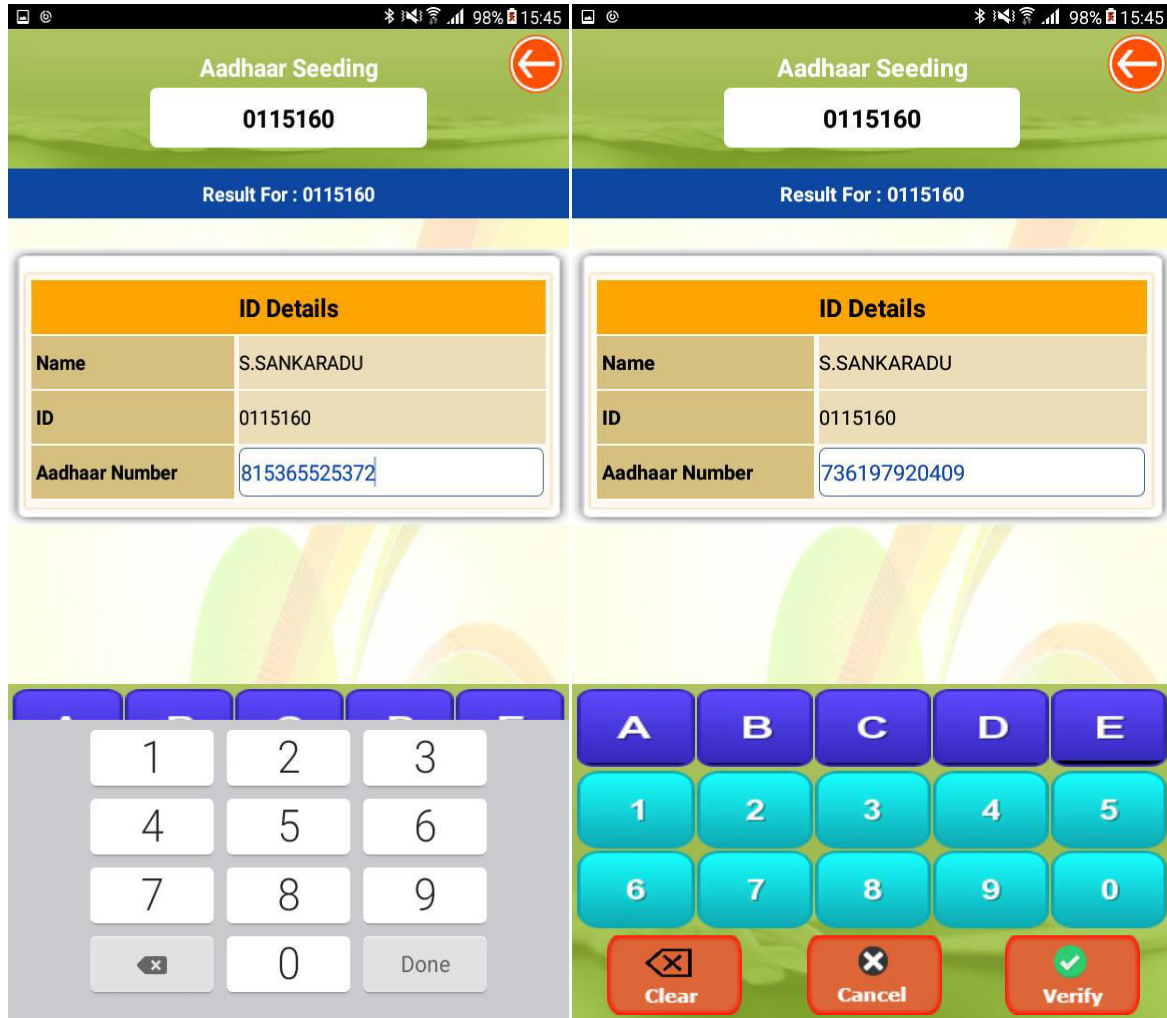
98% 15:45

Aadhaar Seeding

0115160

Result For : 0115160

| ID Details | |
|---|---|
| Name | S.SANKARADU |
| ID | 0115160 |
| Aadhaar Number | 815365525372 |

1 2 3
4 5 6
7 8 9
0 Done

98% 15:45

Aadhaar Seeding

0115160

Result For : 0115160

| ID Details | |
|---|---|
| Name | S.SANKARADU |
| ID | 0115160 |
| Aadhaar Number | 736197920409 |

A B C D E
1 2 3 4 5
6 7 8 9 0

Clear Cancel Verify